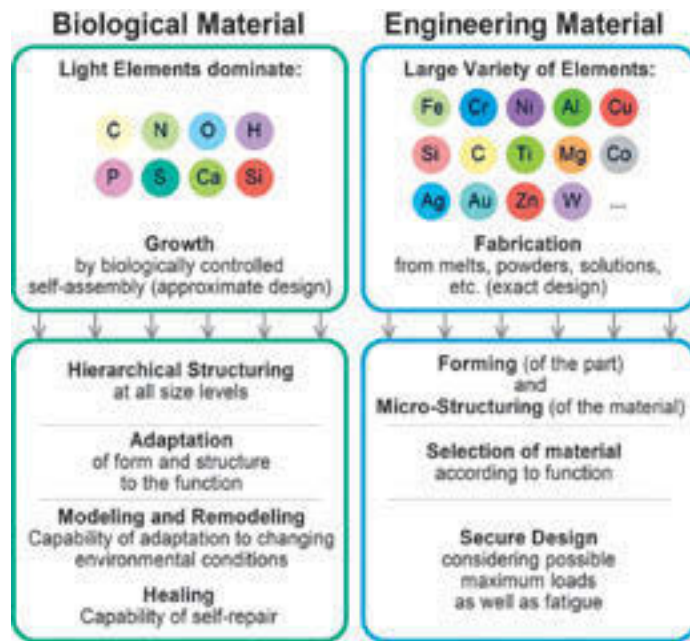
Biological Material

Light Elements dominate:

C N O H
P S Ca Si

Growth
by biologically controlled self-assembly (approximate design)

Hierarchical Structuring
at all size levels

Adaptation
of form and structure to the function

Modeling and Remodeling
Capability of adaptation to changing environmental conditions

Healing
Capability of self-repair

Engineering Material

Large Variety of Elements:

Fe Cr Ni Al Cu
Si C Ti Mg Co
Ag Au Zn W ...

Fabrication
from melts, powders, solutions, etc. (exact design)

Forming (of the part)
and
Micro-Structuring (of the material)

Selection of material
according to function

Secure Design
considering possible maximum loads as well as fatigue